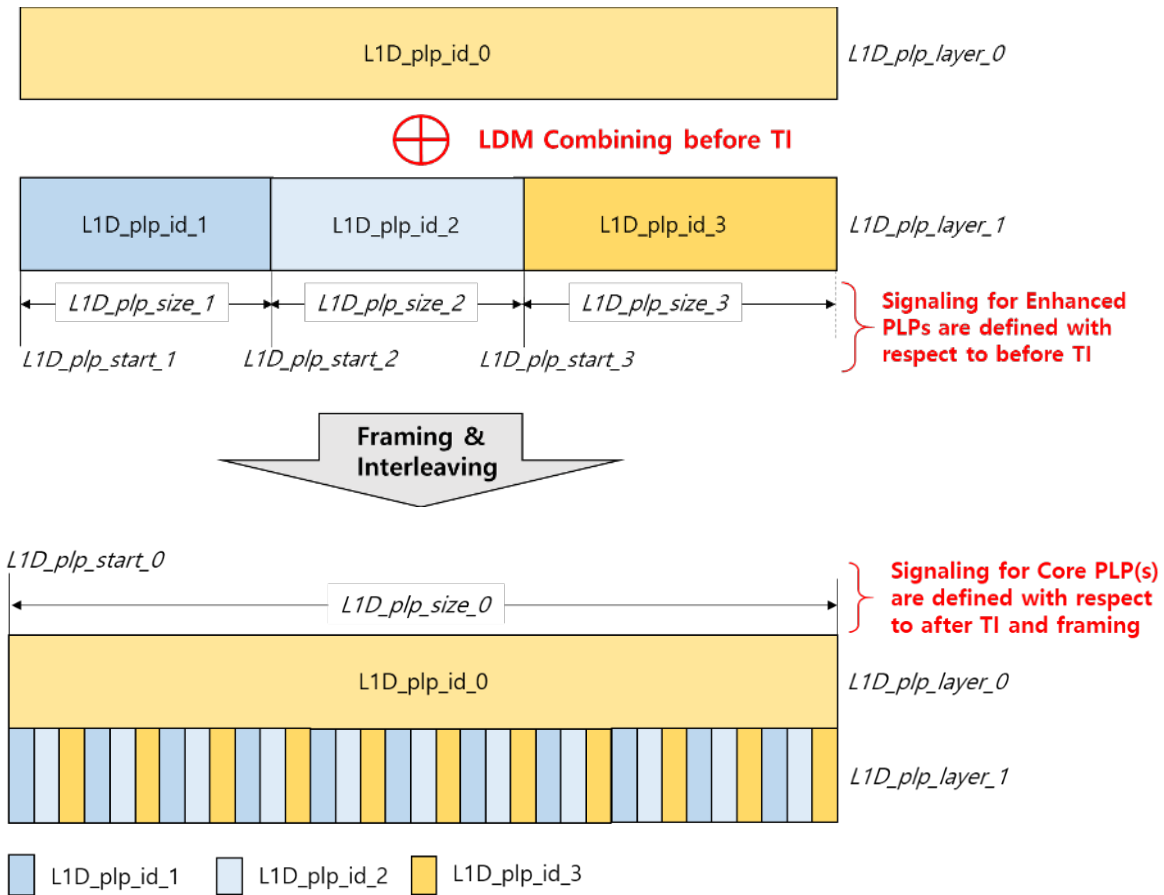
L1D_plp_id_0

L1D_plp_layer_0

LDM Combining before TI

L1D_plp_id_1

L1D_plp_id_2

L1D_plp_id_3

L1D_plp_layer_1

L1D_plp_size_1

L1D_plp_size_2

L1D_plp_size_3

Signaling for Enhanced PLPs are defined with respect to before TI

L1D_plp_start_1

L1D_plp_start_2

L1D_plp_start_3

Framing & Interleaving

L1D_plp_start_0

L1D_plp_size_0

Signaling for Core PLP(s) are defined with respect to after TI and framing

L1D_plp_id_0

L1D_plp_layer_0

L1D_plp_layer_1

L1D_plp_id_1

L1D_plp_id_2

L1D_plp_id_3